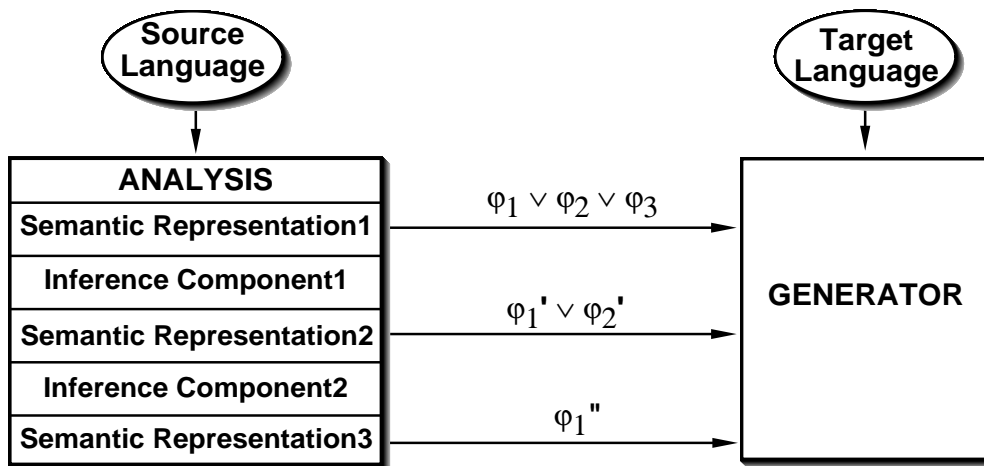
Source Language

Target Language

ANALYSIS

Semantic Representation1

Inference Component1

Semantic Representation2

Inference Component2

Semantic Representation3

$\varphi_1 \vee \varphi_2 \vee \varphi_3$

$\varphi_1' \vee \varphi_2'$

$\varphi_1''$

GENERATOR